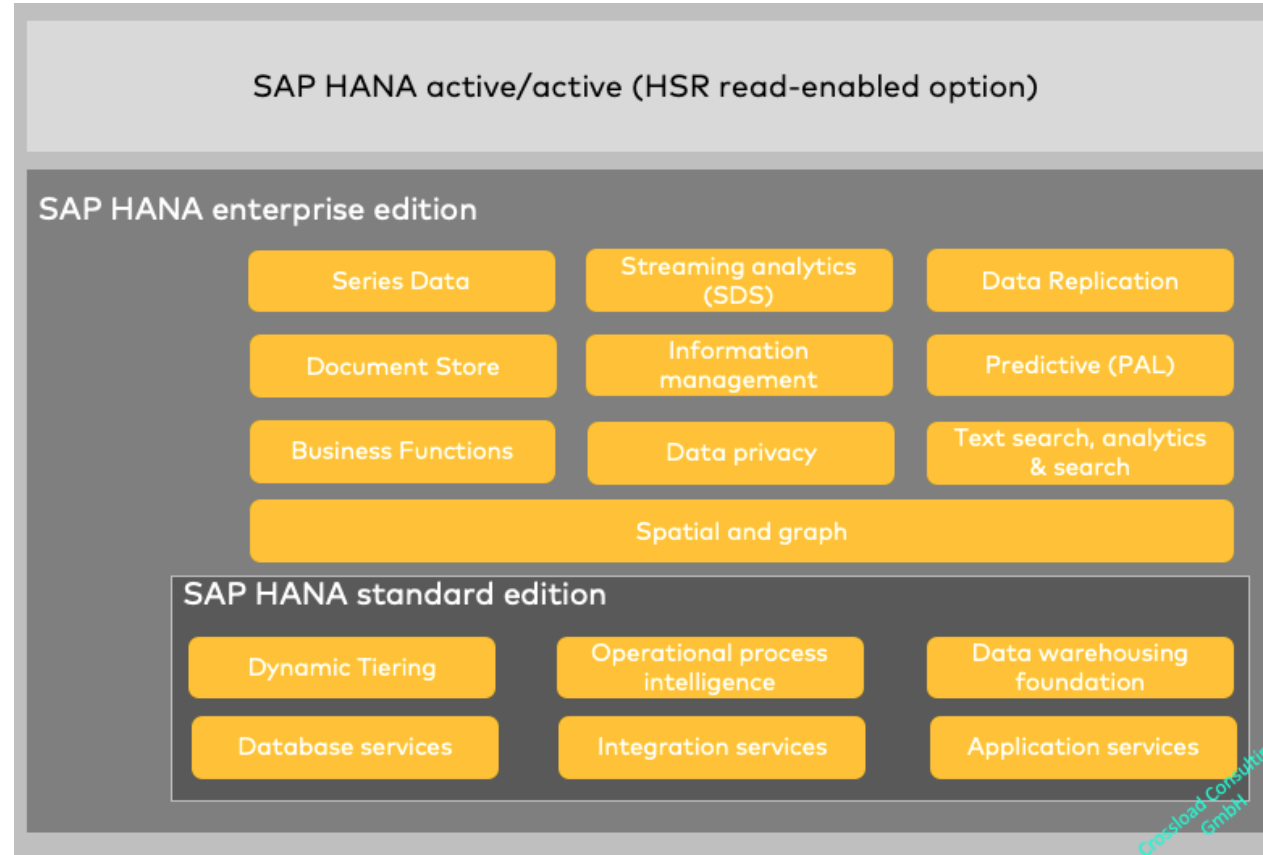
SAP HANA active/active (HSR read-enabled option)

SAP HANA enterprise edition

Series Data

Streaming analytics (SDS)

Data Replication

Document Store

Information management

Predictive (PAL)

Business Functions

Data privacy

Text search, analytics & search

Spatial and graph

SAP HANA standard edition

Dynamic Tiering

Operational process intelligence

Data warehousing foundation

Database services

Integration services

Application services

Crossload Consulting GmbH